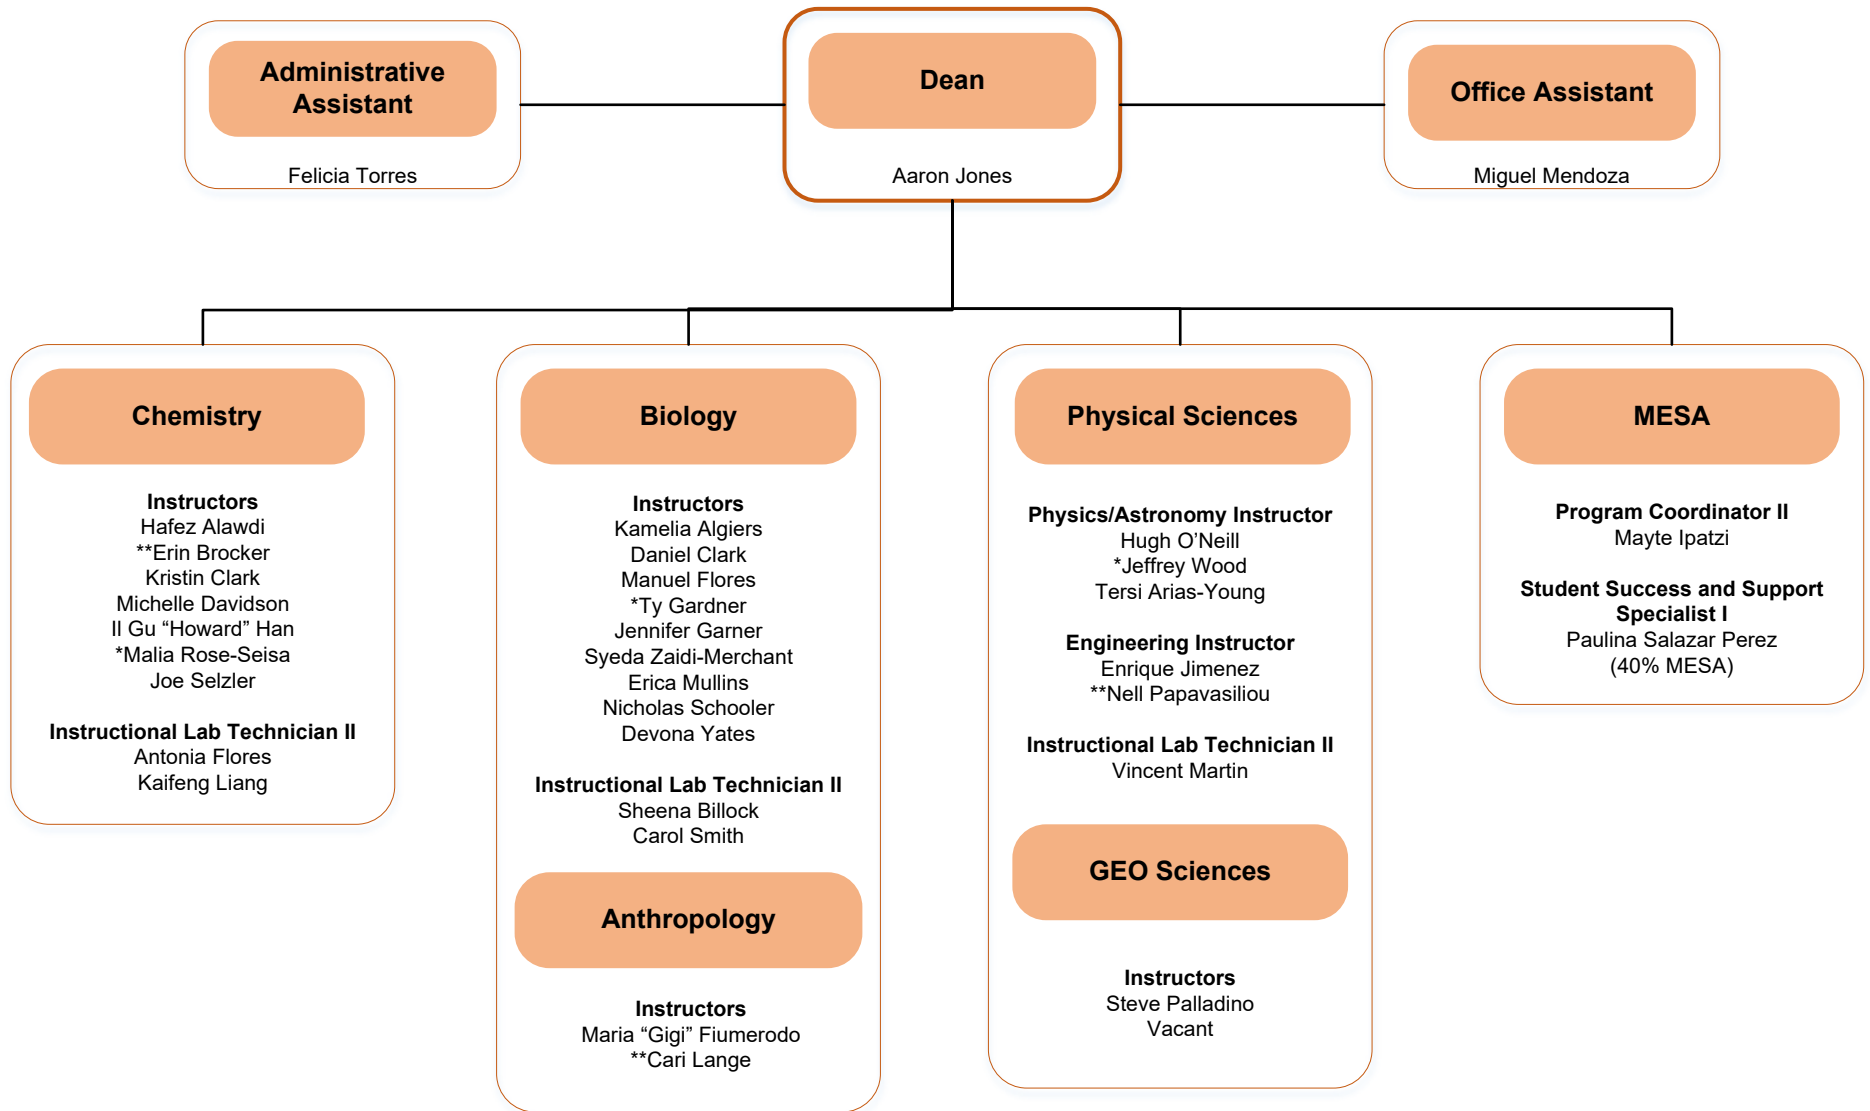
Administrative Assistant
Felicia Torres

Dean
Aaron Jones

Office Assistant
Miguel Mendoza

Chemistry

Instructors
Hafez Alawdi
**Erin Brocker
Kristin Clark
Michelle Davidson
Il Gu “Howard” Han
*Malia Rose-Seisa
Joe Selzler

Instructional Lab Technician II
Antonia Flores
Kaifeng Liang

Biology

Instructors
Kamelia Algiers
Daniel Clark
Manuel Flores
*Ty Gardner
Jennifer Garner
Syeda Zaidi-Merchant
Erica Mullins
Nicholas Schooler
Devona Yates

Instructional Lab Technician II
Sheena Billock
Carol Smith

Anthropology

Instructors
Maria “Gigi” Fiumerodo
**Cari Lange

Physical Sciences

Physics/Astronomy Instructor
Hugh O’Neill
*Jeffrey Wood
Tersi Arias-Young

Engineering Instructor
Enrique Jimenez
**Nell Papavasiliou

Instructional Lab Technician II
Vincent Martin

GEO Sciences

Instructors
Steve Palladino
Vacant

MESA

Program Coordinator II
Mayte Ipatzi

Student Success and Support Specialist I
Paulina Salazar Perez
(40% MESA)